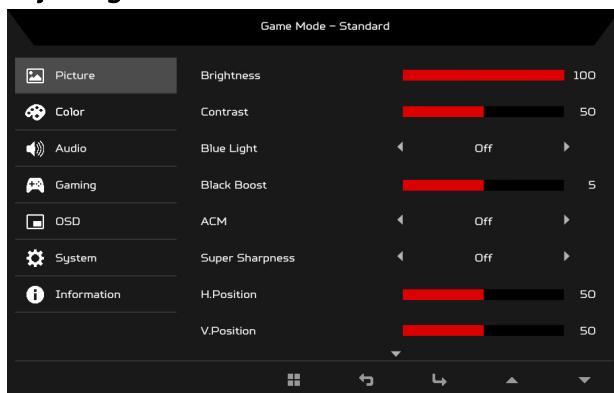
Game Mode – Standard

Picture
Color
Audio
Gaming
OSD
System
Information

| | |
|---|---|
| Brightness | 100 |
| Contrast | 50 |
| Blue Light | Off |
| Black Boost | 5 |
| ACM | Off |
| Super Sharpness | Off |
| H.Position | 50 |
| V.Position | 50 |